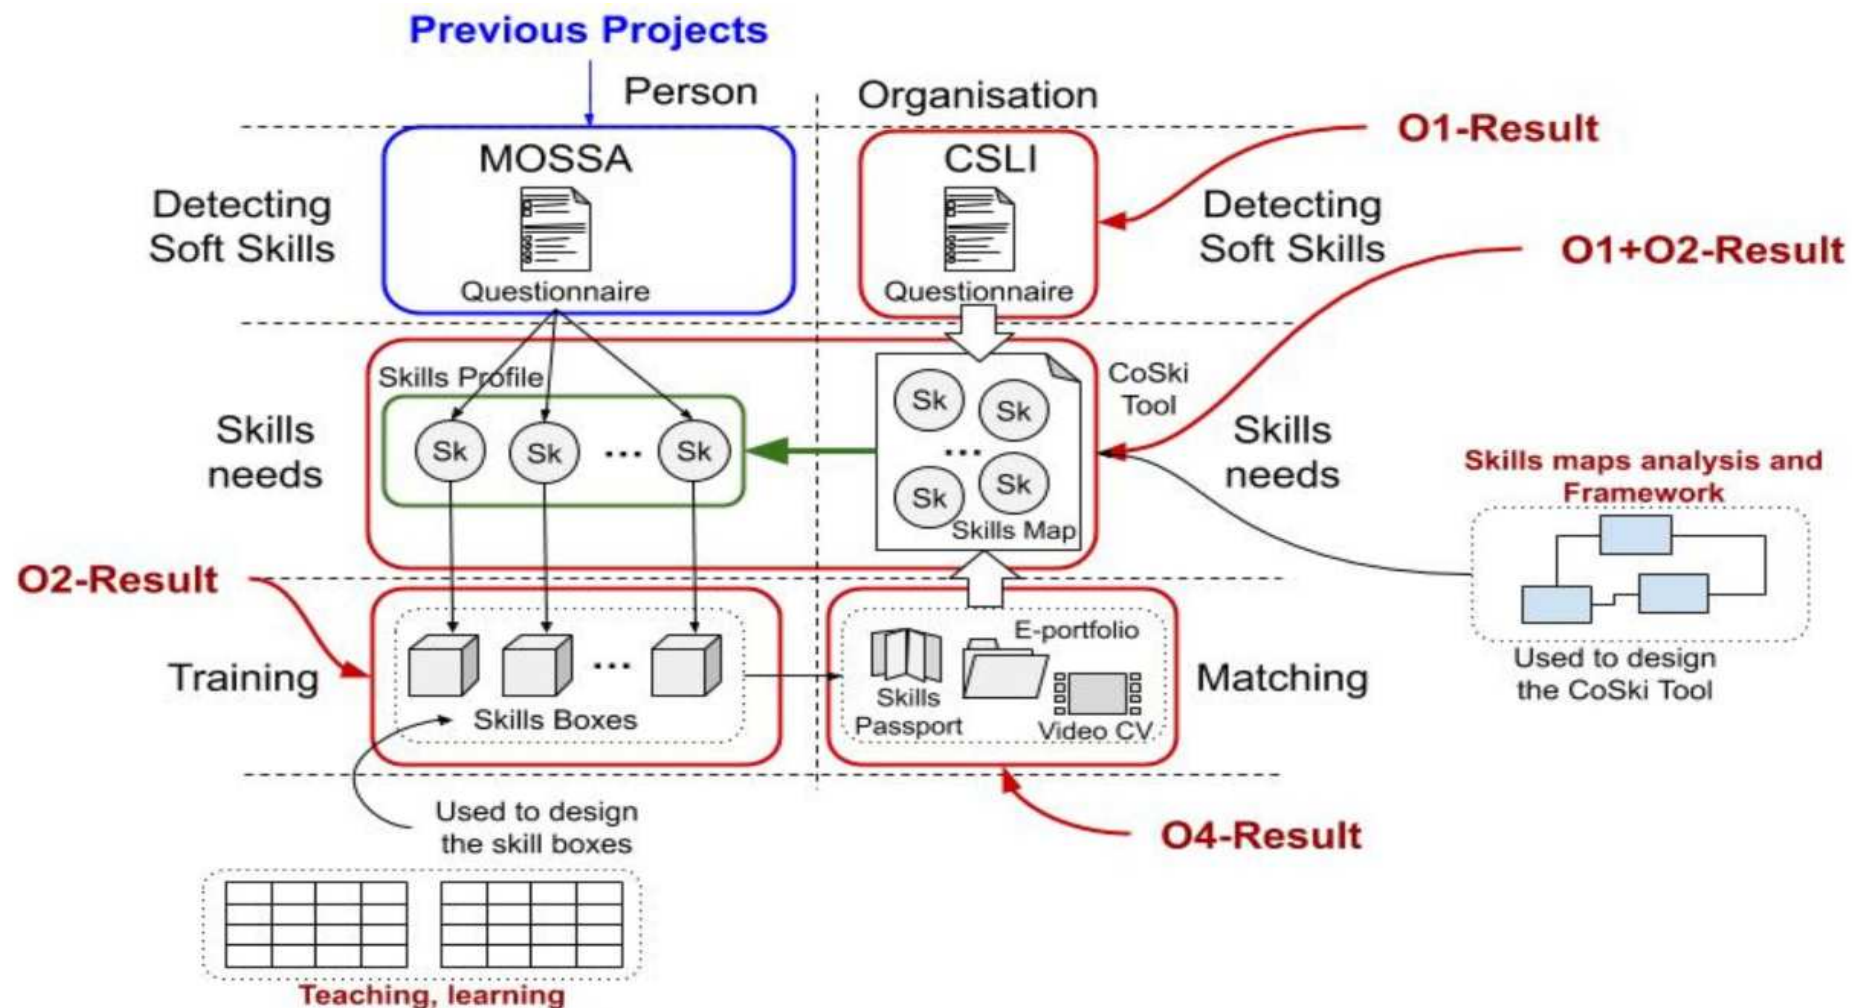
Previous Projects

Person

Organisation

O1-Result

MOSSA

Questionnaire

CSLI

Questionnaire

Detecting Soft Skills

Detecting Soft Skills

O1+O2-Result

Skills Profile

Sk

Sk

...

Sk

Sk

Sk

...

Sk

Sk

Skills Map

CoSki Tool

Skills needs

Skills needs

Skills maps analysis and Framework

Used to design the CoSki Tool

O2-Result

Training

...

Skills Boxes

Skills Passport

E-portfolio

Video CV

Matching

Used to design the skill boxes

O4-Result

Teaching, learning